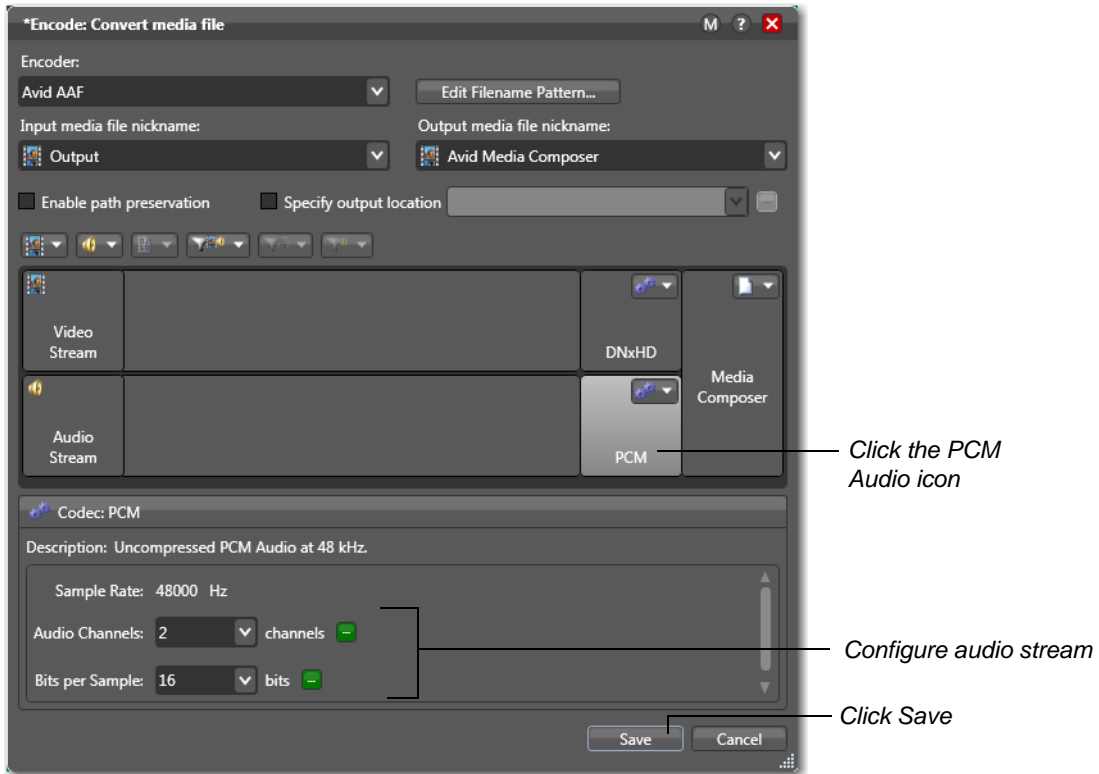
*Encode: Convert media file

M ? 

Encoder:

Avid AAF

Edit Filename Pattern...

Input media file nickname:

Output

Output media file nickname:

Avid Media Composer

Enable path preservation

Specify output location

Video Stream

DNxHD

Media Composer

Audio Stream

PCM

Click the PCM Audio icon

Codec: PCM

Description: Uncompressed PCM Audio at 48 kHz.

Sample Rate: 48000 Hz

Audio Channels: 2 channels

Bits per Sample: 16 bits

Configure audio stream

Click Save

Save

Cancel